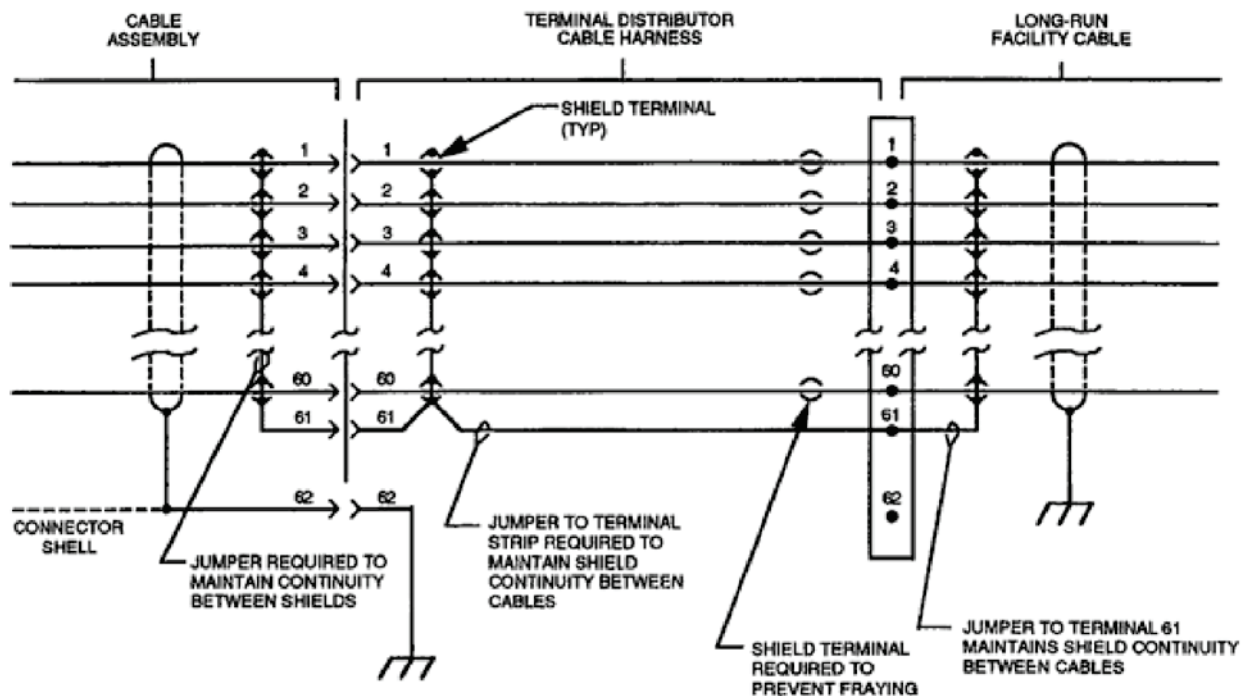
CABLE ASSEMBLY

TERMINAL DISTRIBUTOR CABLE HARNESS

LONG-RUN FACILITY CABLE

SHIELD TERMINAL (TYP)

1
2
3
4
60
61
62

1
2
3
4
60
61
62

1
2
3
4
60
61
62

CONNECTOR SHELL

JUMPER REQUIRED TO MAINTAIN CONTINUITY BETWEEN SHIELDS

JUMPER TO TERMINAL STRIP REQUIRED TO MAINTAIN SHIELD CONTINUITY BETWEEN CABLES

SHIELD TERMINAL REQUIRED TO PREVENT FRAYING

JUMPER TO TERMINAL 61 MAINTAINS SHIELD CONTINUITY BETWEEN CABLES